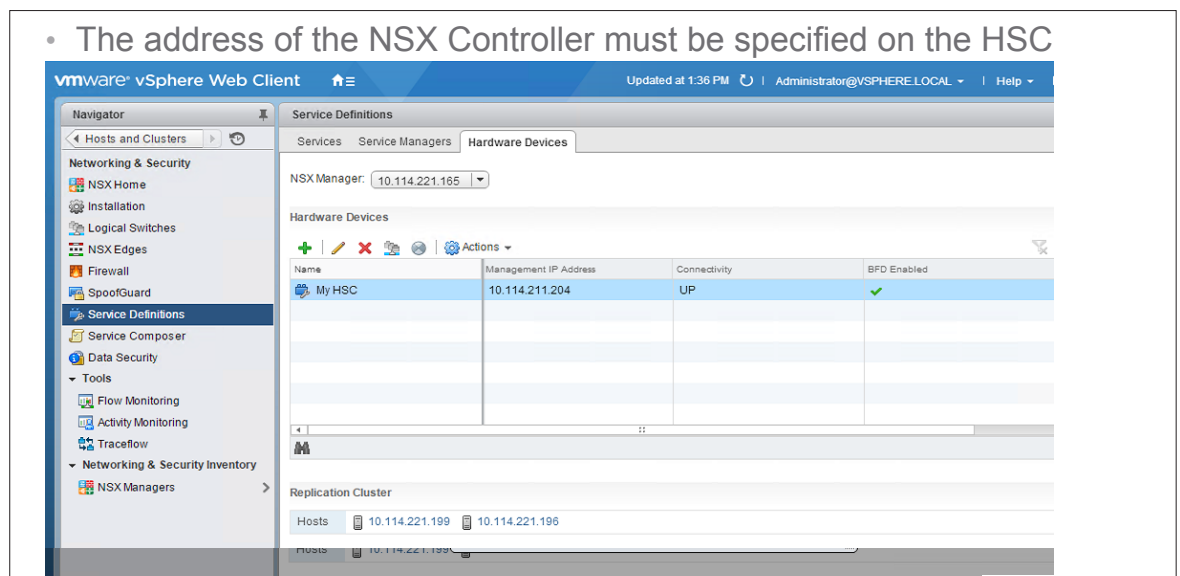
• The address of the NSX Controller must be specified on the HSC

vmware® vSphere Web Client

Updated at 1:36 PM | Administrator@VSPHERE.LOCAL ▾ | Help ▾

Navigator

Hosts and Clusters

Networking & Security

NSX Home

Installation

Logical Switches

NSX Edges

Firewall

SpoofGuard

Service Definitions

Service Composer

Data Security

Tools

Flow Monitoring

Activity Monitoring

Traceflow

Networking & Security Inventory

NSX Managers

Service Definitions

Services | Service Managers | Hardware Devices

NSX Manager: 10.114.221.165

Hardware Devices

Actions ▾

| Name | Management IP Address | Connectivity | BFD Enabled |
|---|---|---|---|
| My HSC | 10.114.211.204 | UP | ✔ |

Replication Cluster

Hosts 10.114.221.199 10.114.221.196

Hosts 10.114.221.199 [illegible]